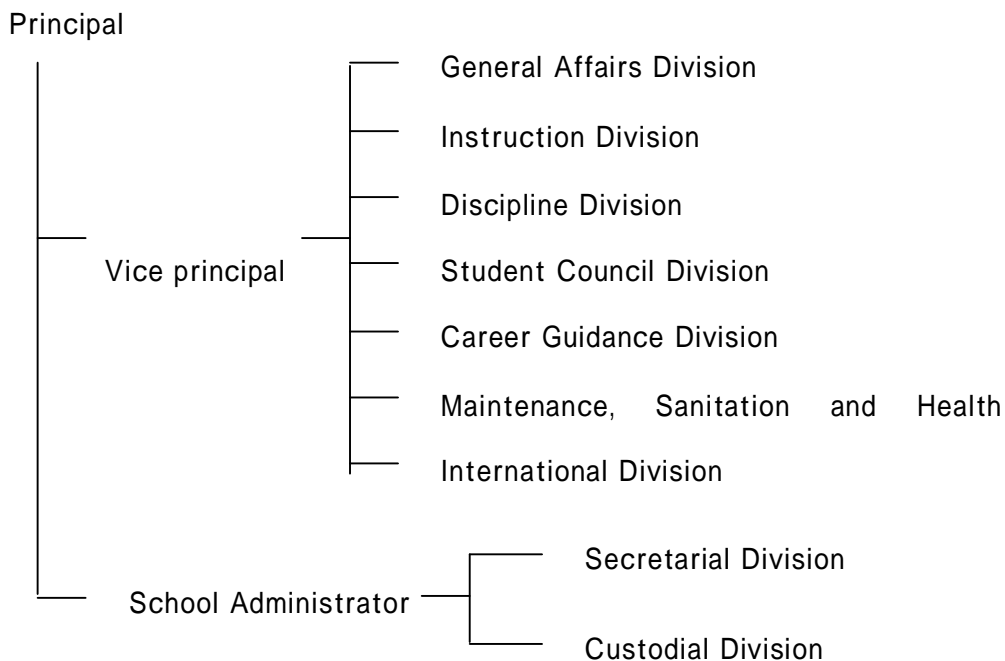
Principal

Vice principal

General Affairs Division

Instruction Division

Discipline Division

Student Council Division

Career Guidance Division

Maintenance, Sanitation and Health

International Division

School Administrator

Secretarial Division

Custodial Division